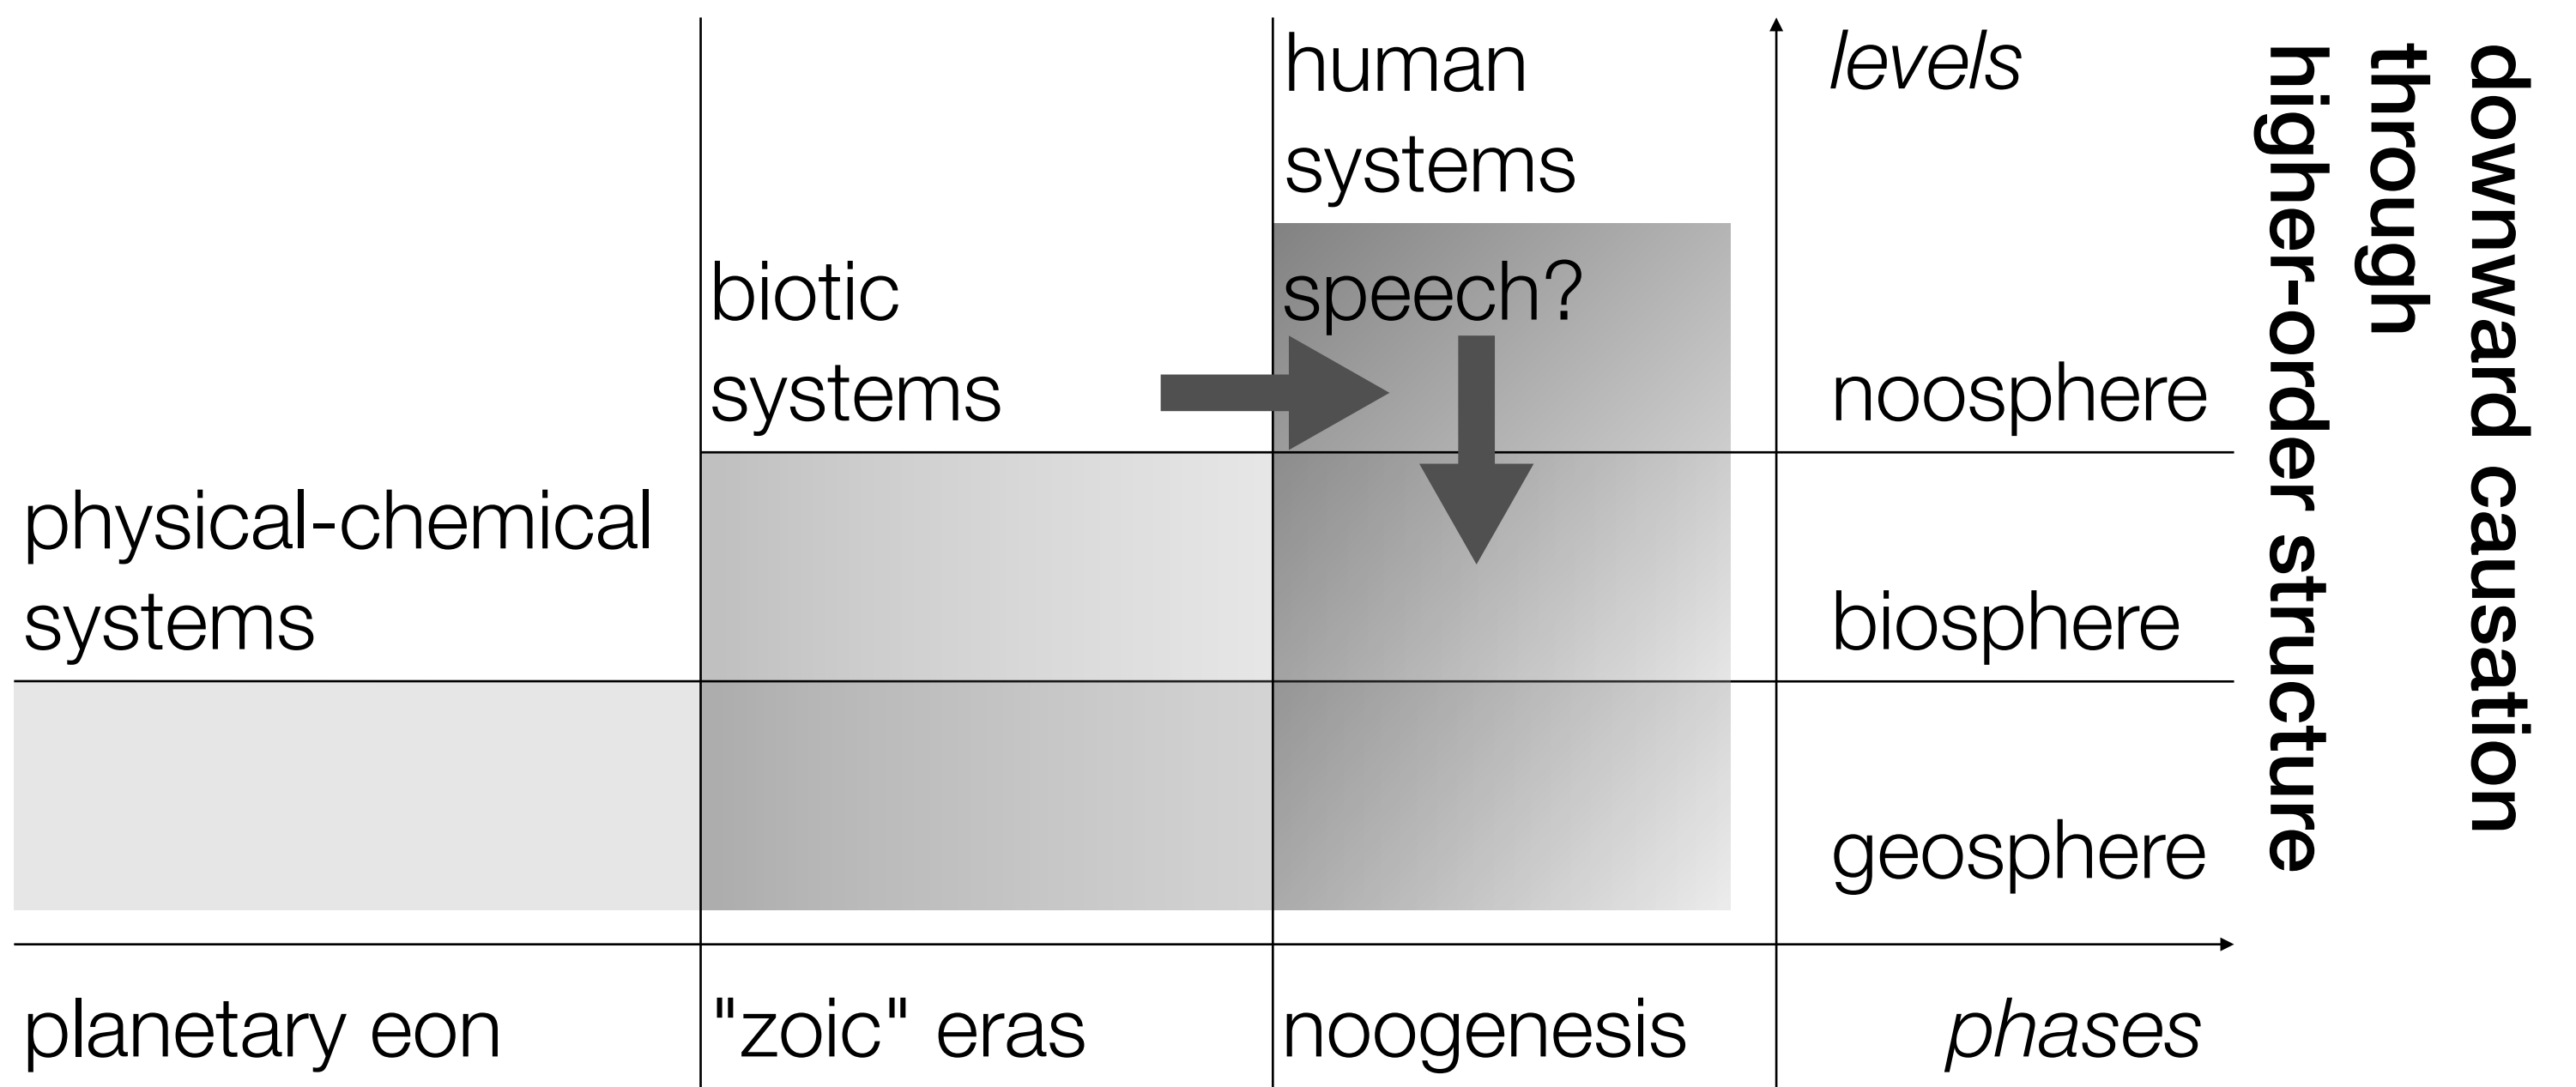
human systems

levels

biotic systems

speech?

noosphere

physical-chemical systems

biosphere

geosphere

planetary eon

"zoic" eras

noogenesis

phases

downward causation through higher-order structure